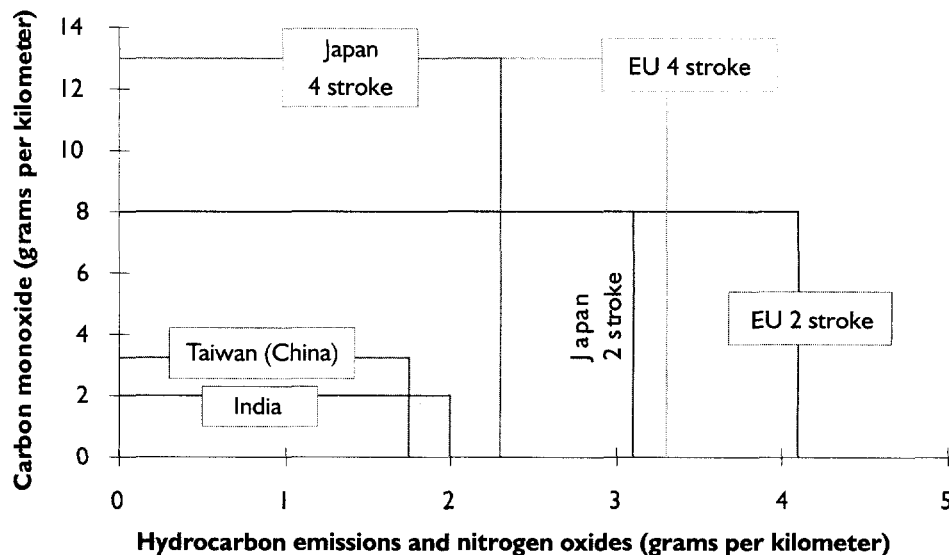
Carbon monoxide (grams per kilometer)

14
12
10
8
6
4
2
0

Japan 4 stroke

EU 4 stroke

Japan 2 stroke

EU 2 stroke

Taiwan (China)

India

0
1
2
3
4
5

Hydrocarbon emissions and nitrogen oxides (grams per kilometer)